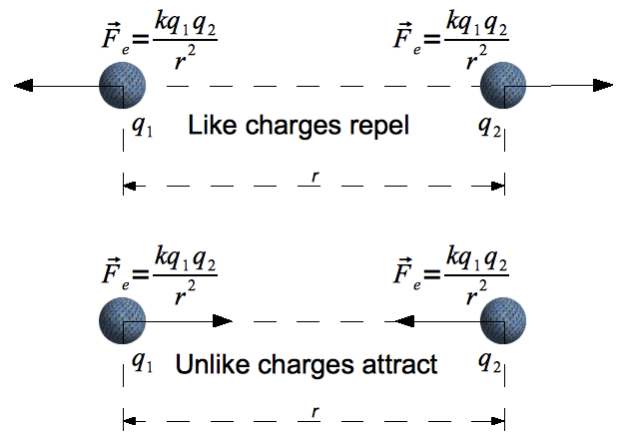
$\vec{F}_e = \frac{kq_1q_2}{r^2}$ $\vec{F}_e = \frac{kq_1q_2}{r^2}$

$q_1$ Like charges repel $q_2$

$r$

$\vec{F}_e = \frac{kq_1q_2}{r^2}$ $\vec{F}_e = \frac{kq_1q_2}{r^2}$

$q_1$ Unlike charges attract $q_2$

$r$